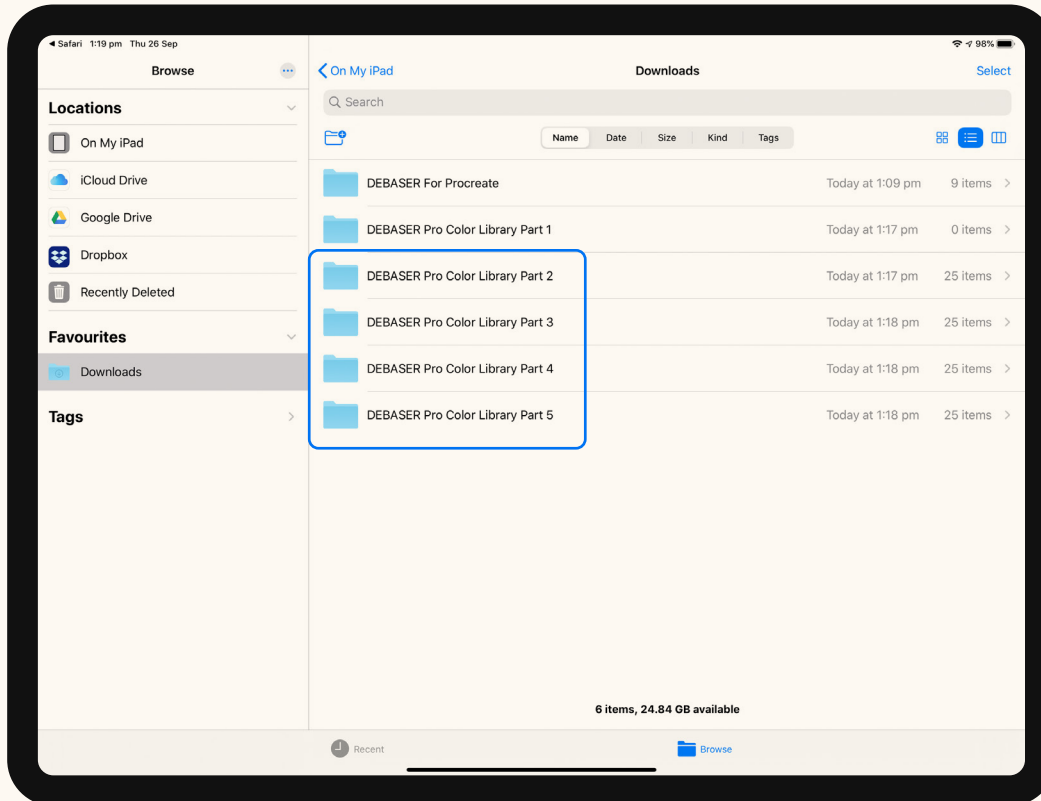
◀ Safari 1:19 pm Thu 26 Sep

98%

Browse

Locations

On My iPad

iCloud Drive

Google Drive

Dropbox

Recently Deleted

Favourites

Downloads

Tags

On My iPad

Downloads

Select

Search

| Name | Date | Size | Kind | Tags |
|---|---|---|---|---|

| | | |
|---|---|---|
| DEBASER For Procreate | Today at 1:09 pm | 9 items |
| DEBASER Pro Color Library Part 1 | Today at 1:17 pm | 0 items |
| DEBASER Pro Color Library Part 2 | Today at 1:17 pm | 25 items |
| DEBASER Pro Color Library Part 3 | Today at 1:18 pm | 25 items |
| DEBASER Pro Color Library Part 4 | Today at 1:18 pm | 25 items |
| DEBASER Pro Color Library Part 5 | Today at 1:18 pm | 25 items |

6 items, 24.84 GB available

Recent

Browse